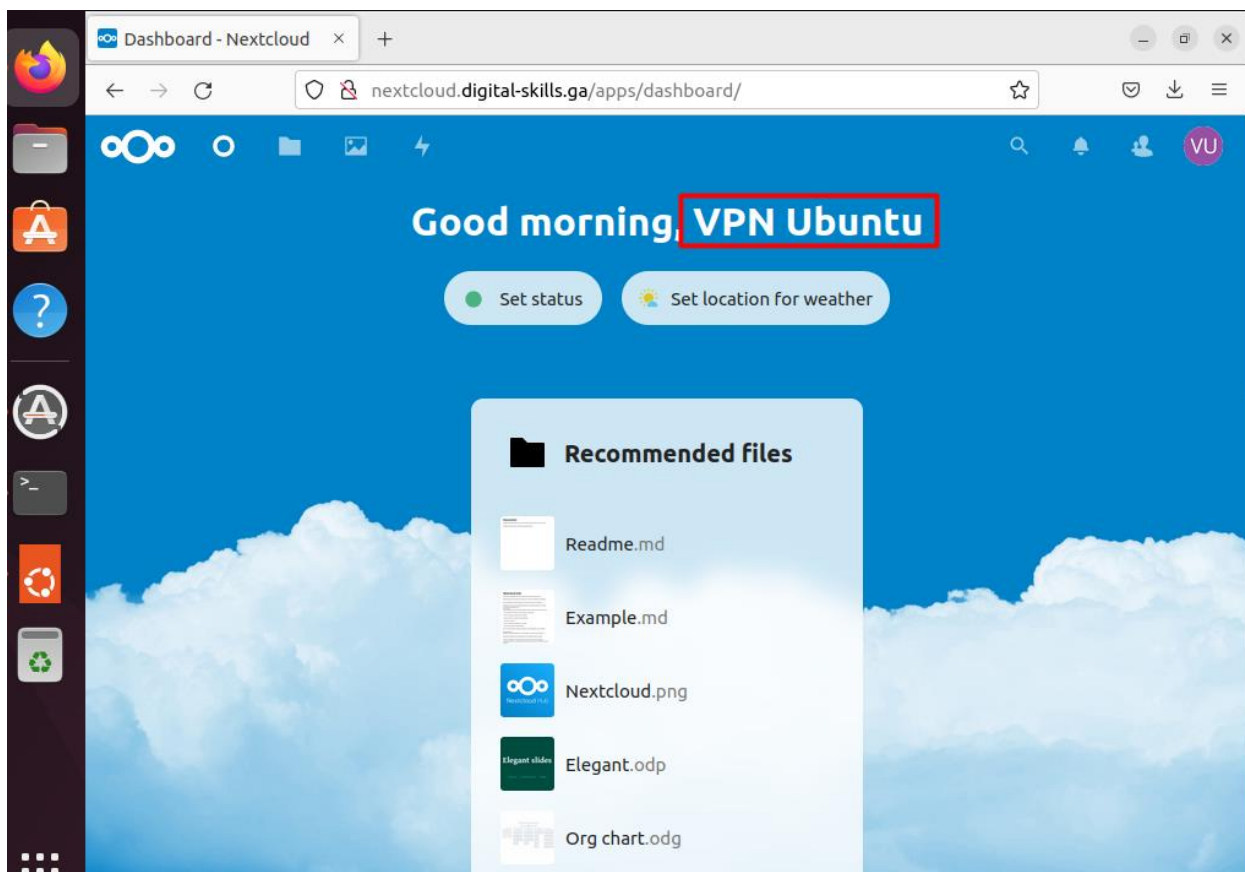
Dashboard - Nextcloud

nextcloud.digital-skills.ga/apps/dashboard/

VU

Good morning, VPN Ubuntu

Set status

Set location for weather

Recommended files

Readme.md

Example.md

Nextcloud.png

Elegant.odp

Org chart.odg